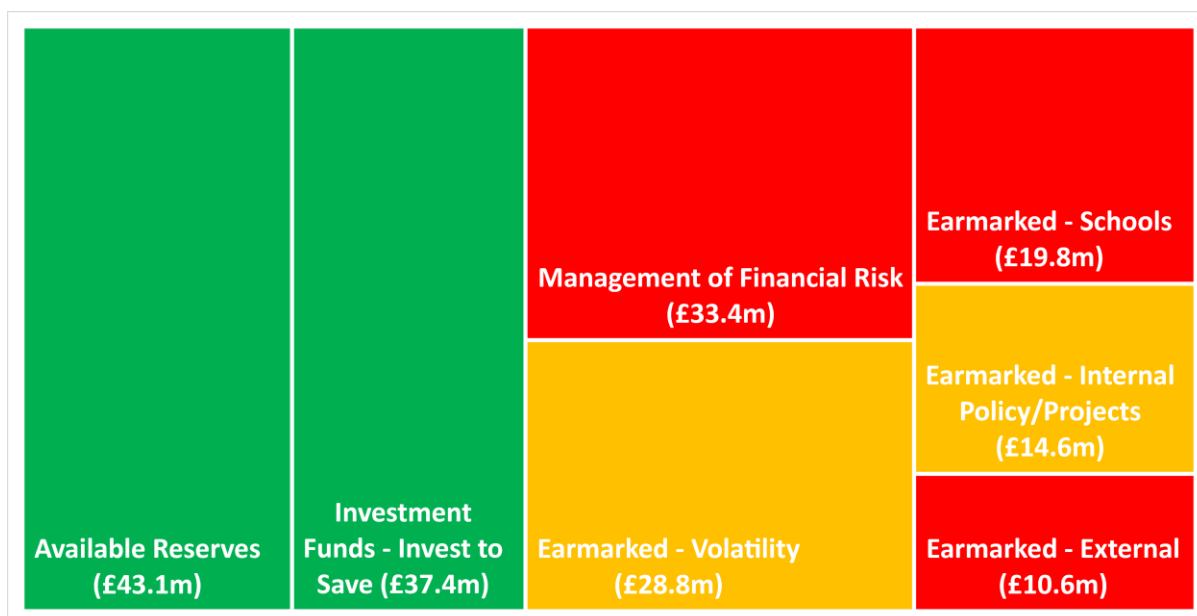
Available Reserves (£43.1m)

Investment Funds - Invest to Save (£37.4m)

Management of Financial Risk (£33.4m)

Earmarked - Volatility (£28.8m)

Earmarked - Schools (£19.8m)

Earmarked - Internal Policy/Projects (£14.6m)

Earmarked - External (£10.6m)